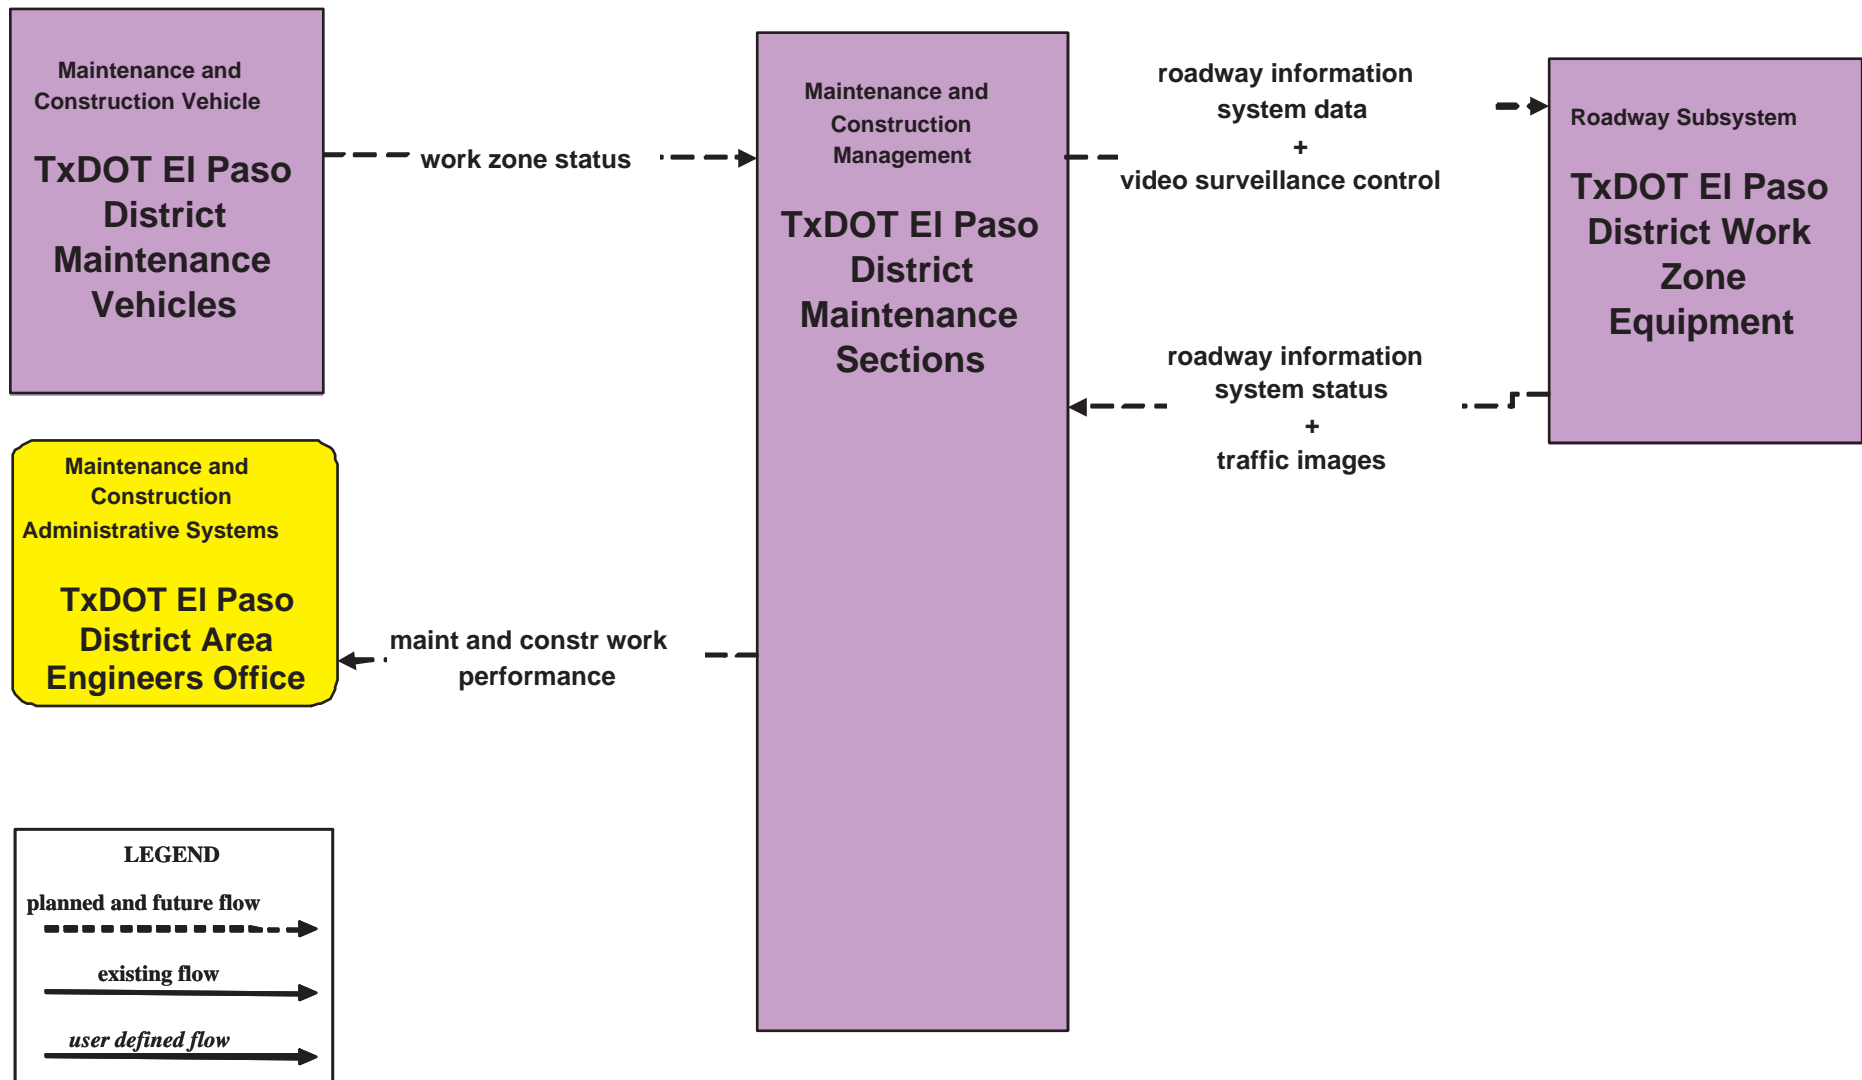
Maintenance and Construction Vehicle

TxDOT El Paso District Maintenance Vehicles

work zone status

Maintenance and Construction Management

TxDOT El Paso District Maintenance Sections

roadway information system data
+
video surveillance control

Roadway Subsystem

TxDOT El Paso District Work Zone Equipment

roadway information system status
+
traffic images

Maintenance and Construction Administrative Systems

TxDOT El Paso District Area Engineers Office

maint and constr work performance

LEGEND

planned and future flow

existing flow

user defined flow